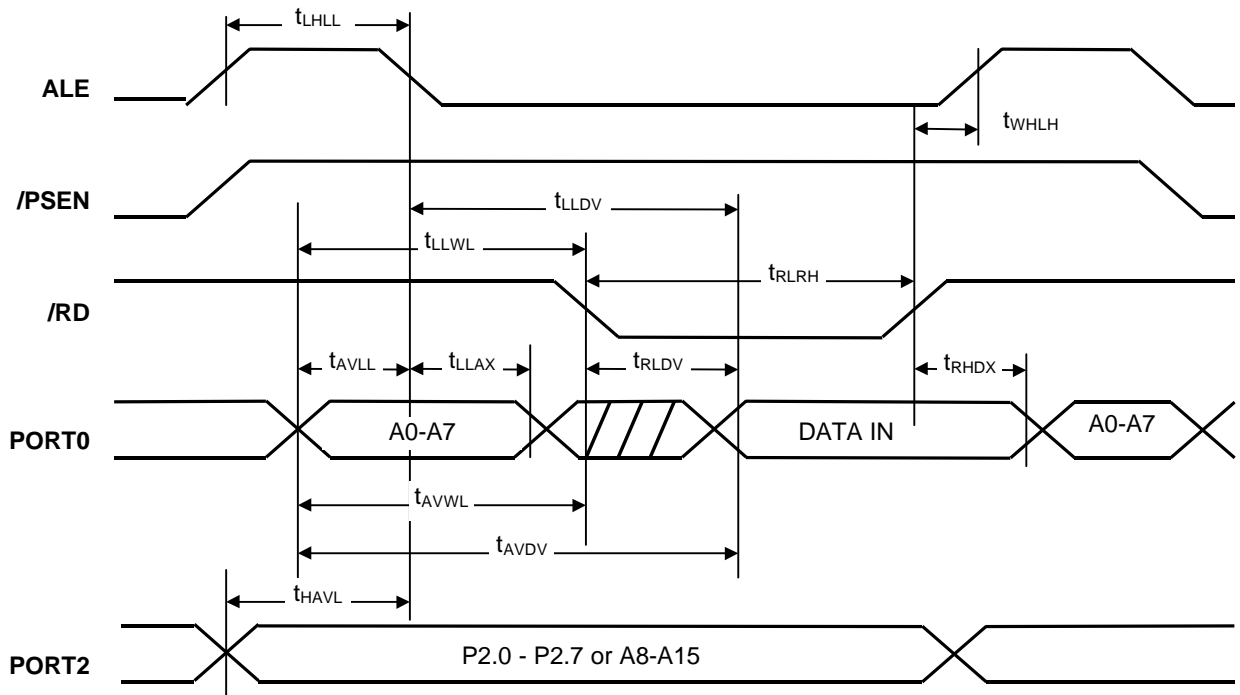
$t_{LHLL}$

ALE

$t_{WHLH}$

/PSEN

$t_{LLDV}$

$t_{LLWL}$

$t_{RLRH}$

/RD

$t_{AVLL}$ $t_{LLAX}$ $t_{RLDV}$ $t_{RHDX}$

PORT0

A0-A7

DATA IN

A0-A7

$t_{AVWL}$

$t_{AVDV}$

$t_{HAVL}$

PORT2

P2.0 - P2.7 or A8-A15